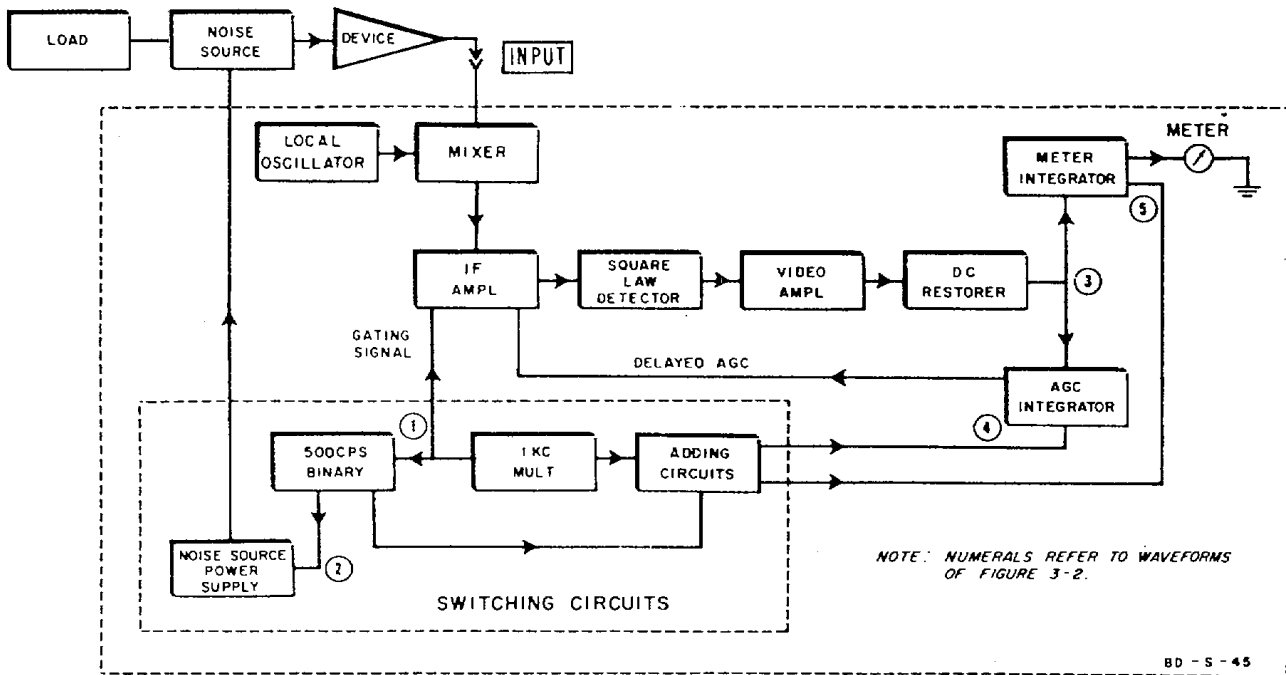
LOAD

NOISE SOURCE

DEVICE

INPUT

LOCAL OSCILLATOR

MIXER

METER

METER INTEGRATOR

5

IF AMPL

SQUARE LAW DETECTOR

VIDEO AMPL

DC RESTORER

3

GATING SIGNAL

DELAYED AGC

AGC INTEGRATOR

1

4

500CPS BINARY

1KC MULT

ADDING CIRCUITS

NOISE SOURCE POWER SUPPLY

2

SWITCHING CIRCUITS

NOTE: NUMERALS REFER TO WAVEFORMS OF FIGURE 3-2.

BD - S - 45